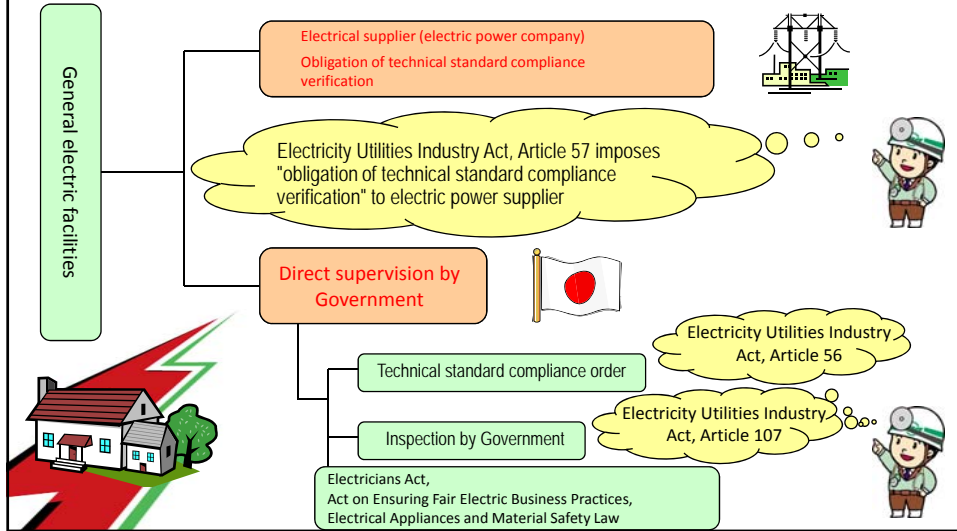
General electric facilities

Electrical supplier (electric power company)
Obligation of technical standard compliance verification

Electricity Utilities Industry Act, Article 57 imposes "obligation of technical standard compliance verification" to electric power supplier

Direct supervision by Government

Electricity Utilities Industry Act, Article 56

Technical standard compliance order

Electricity Utilities Industry Act, Article 107

Inspection by Government

Electricians Act,
Act on Ensuring Fair Electric Business Practices,
Electrical Appliances and Material Safety Law